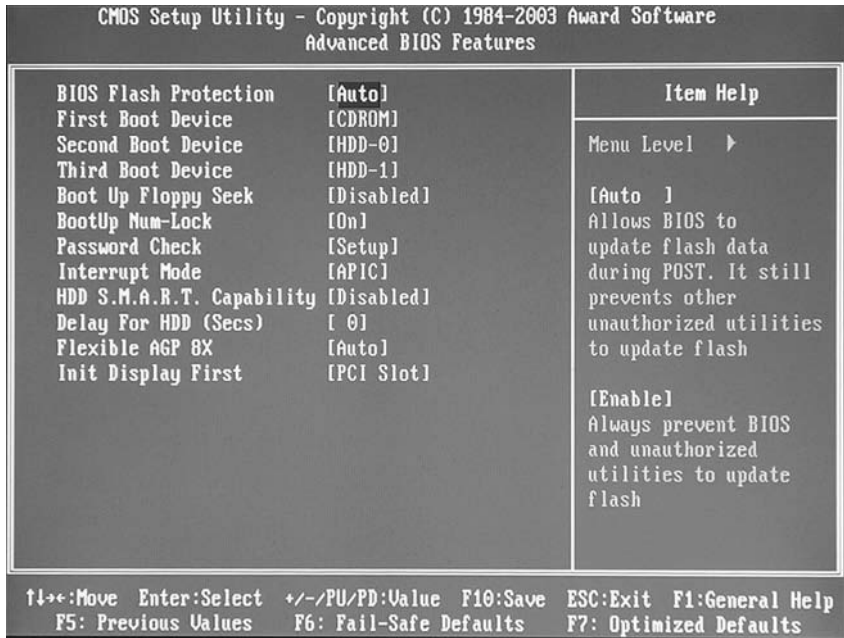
CMOS Setup Utility - Copyright (C) 1984-2003 Award Software
Advanced BIOS Features

| | |
|---|---|
| BIOS Flash Protection | [Auto] |
| First Boot Device | [CDROM] |
| Second Boot Device | [HDD-0] |
| Third Boot Device | [HDD-1] |
| Boot Up Floppy Seek | [Disabled] |
| BootUp Num-Lock | [On] |
| Password Check | [Setup] |
| Interrupt Mode | [APIC] |
| HDD S.M.A.R.T. Capability | [Disabled] |
| Delay For HDD (Secs) | [ 0] |
| Flexible AGP 8X | [Auto] |
| Init Display First | [PCI Slot] |

Item Help

Menu Level ▶

[Auto ]
Allows BIOS to update flash data during POST. It still prevents other unauthorized utilities to update flash

[Enable]
Always prevent BIOS and unauthorized utilities to update flash

↑↓→←:Move Enter:Select +/-/PU/PD:Value F10:Save ESC:Exit F1:General Help
F5: Previous Values F6: Fail-Safe Defaults F7: Optimized Defaults